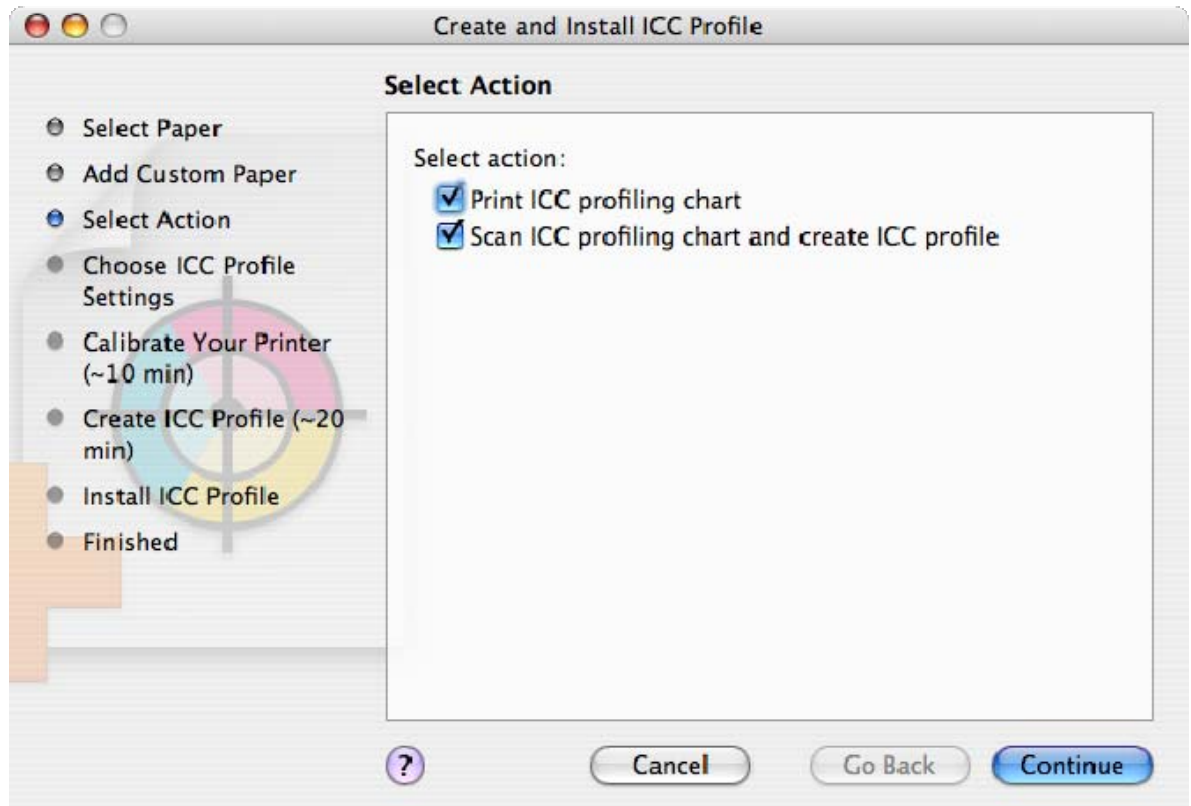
Create and Install ICC Profile

Select Action

Select Paper
Add Custom Paper
Select Action
Choose ICC Profile Settings
Calibrate Your Printer (~10 min)
Create ICC Profile (~20 min)
Install ICC Profile
Finished

Select action:
Print ICC profiling chart
Scan ICC profiling chart and create ICC profile

?
Cancel
Go Back
Continue